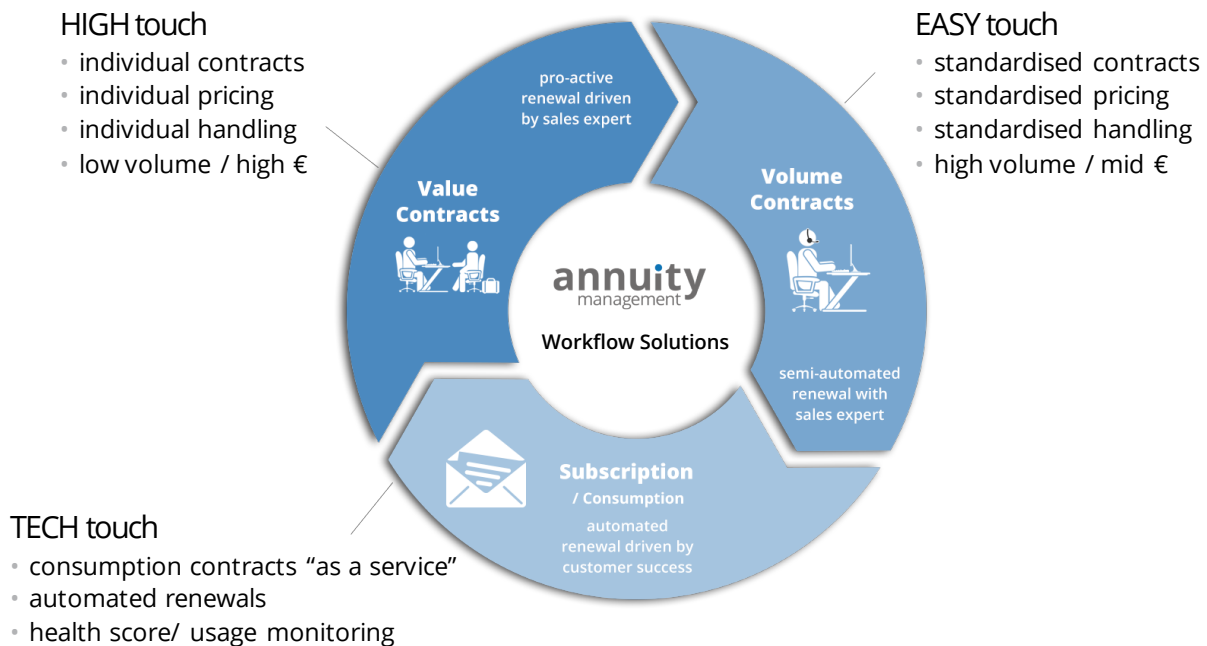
HIGH touch
• individual contracts
• individual pricing
• individual handling
• low volume / high €

EASY touch
• standardised contracts
• standardised pricing
• standardised handling
• high volume / mid €

pro-active renewal driven by sales expert

Value Contracts

Volume Contracts

annuity management

Workflow Solutions

semi-automated renewal with sales expert

Subscription / Consumption

automated renewal driven by customer success

TECH touch
• consumption contracts "as a service"
• automated renewals
• health score/ usage monitoring